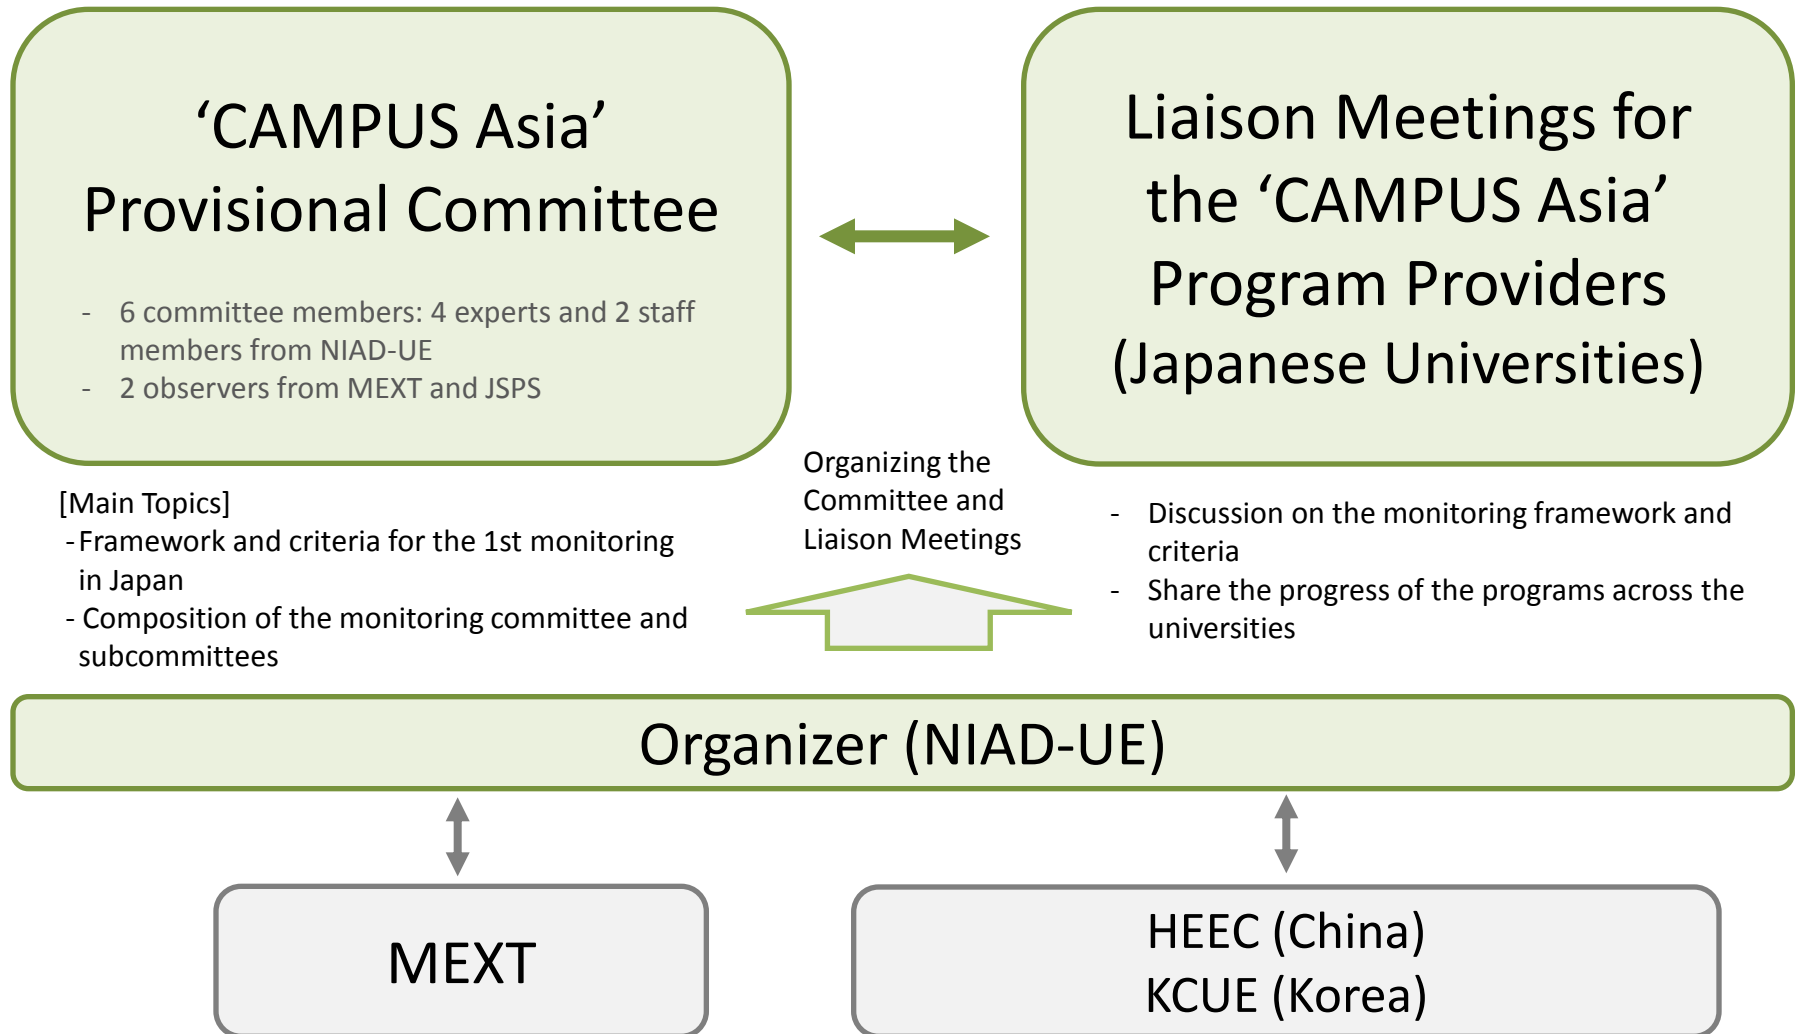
‘CAMPUS Asia’ Provisional Committee

- 6 committee members: 4 experts and 2 staff members from NIAD-UE
- 2 observers from MEXT and JSPS

Liaison Meetings for the ‘CAMPUS Asia’ Program Providers (Japanese Universities)

[Main Topics]
- Framework and criteria for the 1st monitoring in Japan
- Composition of the monitoring committee and subcommittees

Organizing the Committee and Liaison Meetings

- Discussion on the monitoring framework and criteria
- Share the progress of the programs across the universities

Organizer (NIAD-UE)

MEXT

HEEC (China)
KCUE (Korea)